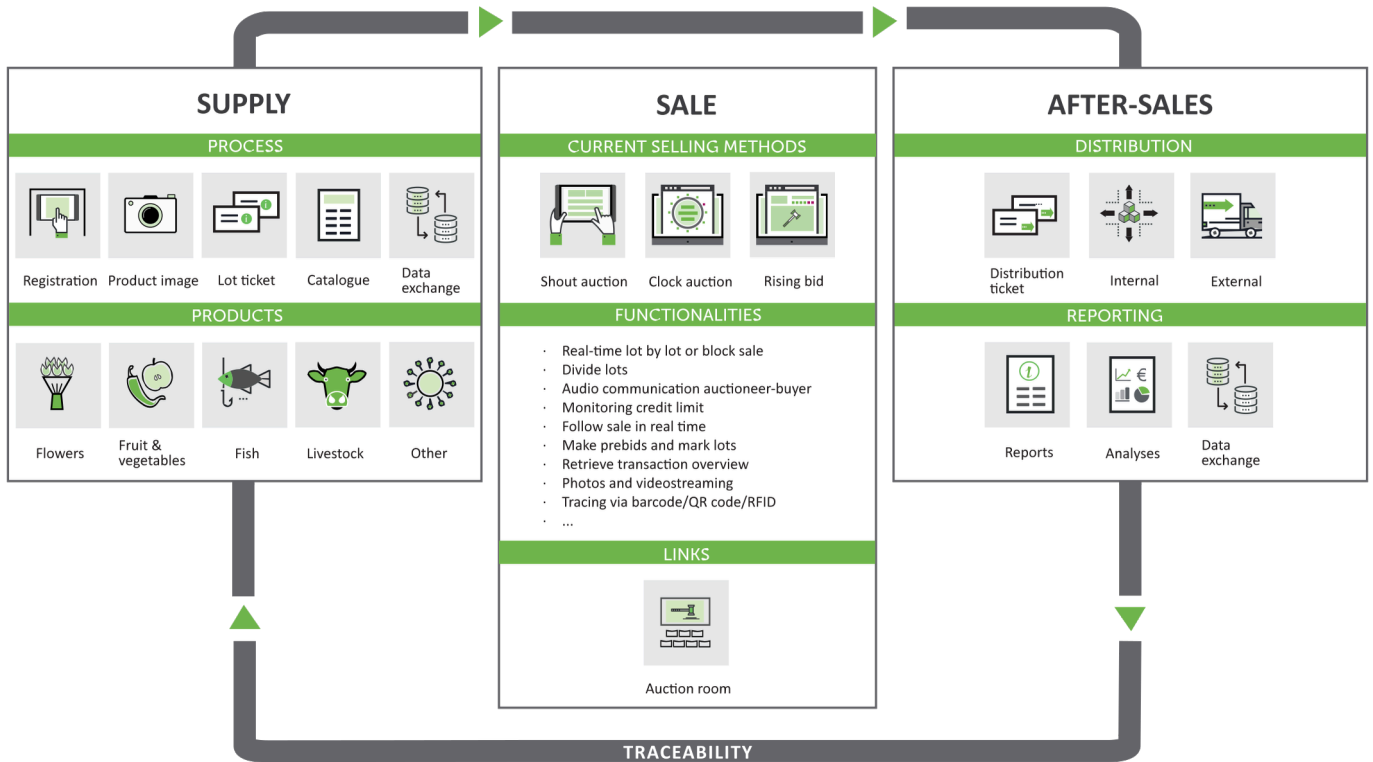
SUPPLY

PROCESS

Registration
Product image
Lot ticket
Catalogue
Data exchange

PRODUCTS

Flowers
Fruit & vegetables
Fish
Livestock
Other

SALE

CURRENT SELLING METHODS

Shout auction
Clock auction
Rising bid

FUNCTIONALITIES

· Real-time lot by lot or block sale
· Divide lots
· Audio communication auctioneer-buyer
· Monitoring credit limit
· Follow sale in real time
· Make prebids and mark lots
· Retrieve transaction overview
· Photos and videostreaming
· Tracing via barcode/QR code/RFID
· ...

LINKS

Auction room

AFTER-SALES

DISTRIBUTION

Distribution ticket
Internal
External

REPORTING

Reports
Analyses
Data exchange

TRACEABILITY